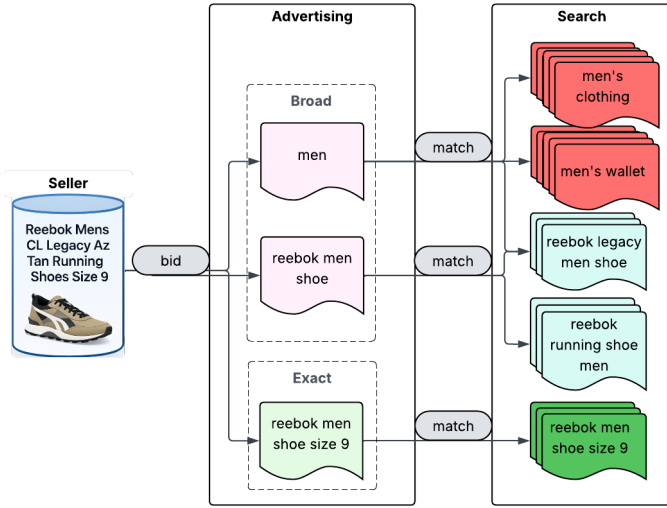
Seller

Reebok Mens CL Legacy Az Tan Running Shoes Size 9

bid

Advertising

Broad

men

reebok men shoe

Exact

reebok men shoe size 9

match

match

match

Search

men's clothing

men's wallet

reebok legacy men shoe

reebok running shoe men

reebok men shoe size 9